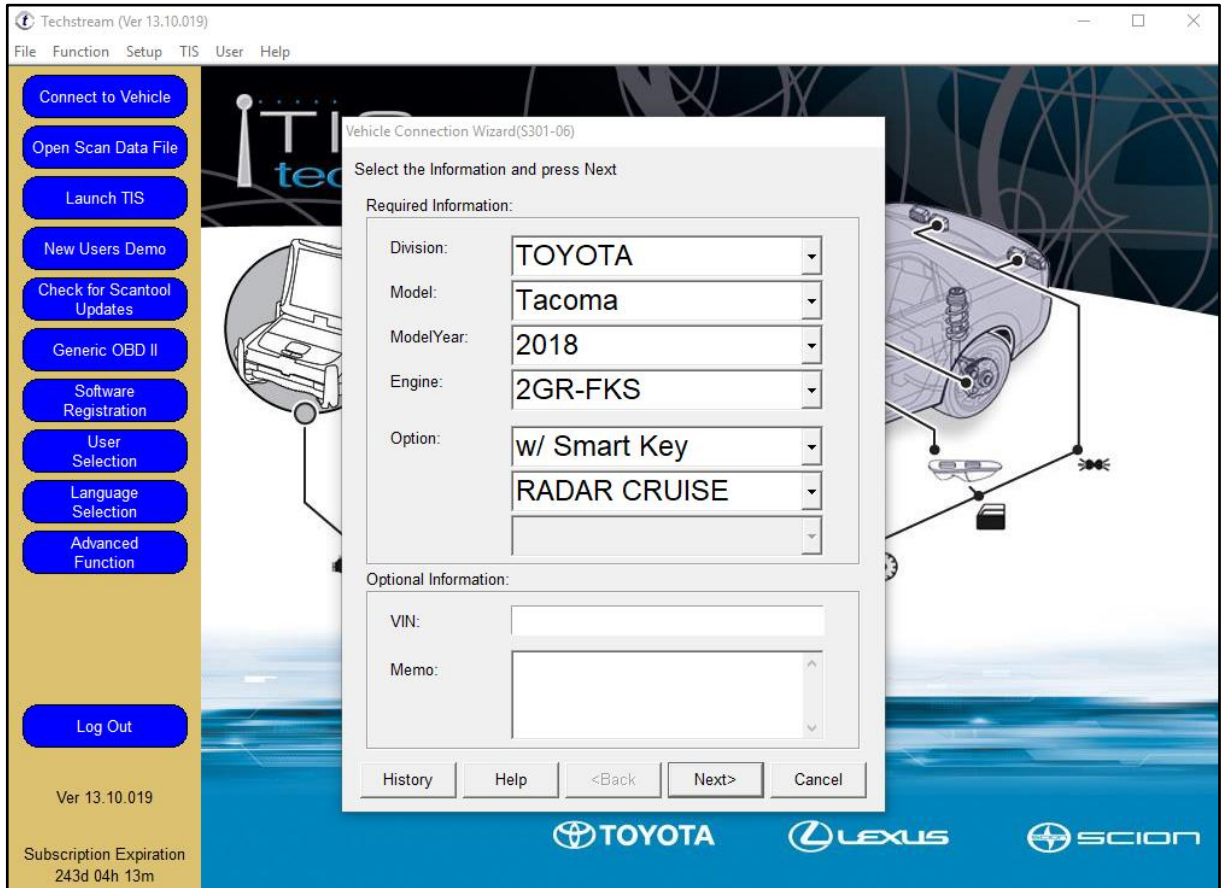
Techstream (Ver 13.10.019)

File Function Setup TIS User Help

Connect to Vehicle

Open Scan Data File

Launch TIS

New Users Demo

Check for Scantool Updates

Generic OBD II

Software Registration

User Selection

Language Selection

Advanced Function

Log Out

Ver 13.10.019

Subscription Expiration 243d 04h 13m

Vehicle Connection Wizard(S301-06)

Select the Information and press Next

Required Information:

Division: TOYOTA

Model: Tacoma

ModelYear: 2018

Engine: 2GR-FKS

Option: w/ Smart Key

RADAR CRUISE

Optional Information:

VIN:

Memo:

History Help <Back Next> Cancel

TOYOTA LEXUS SCION